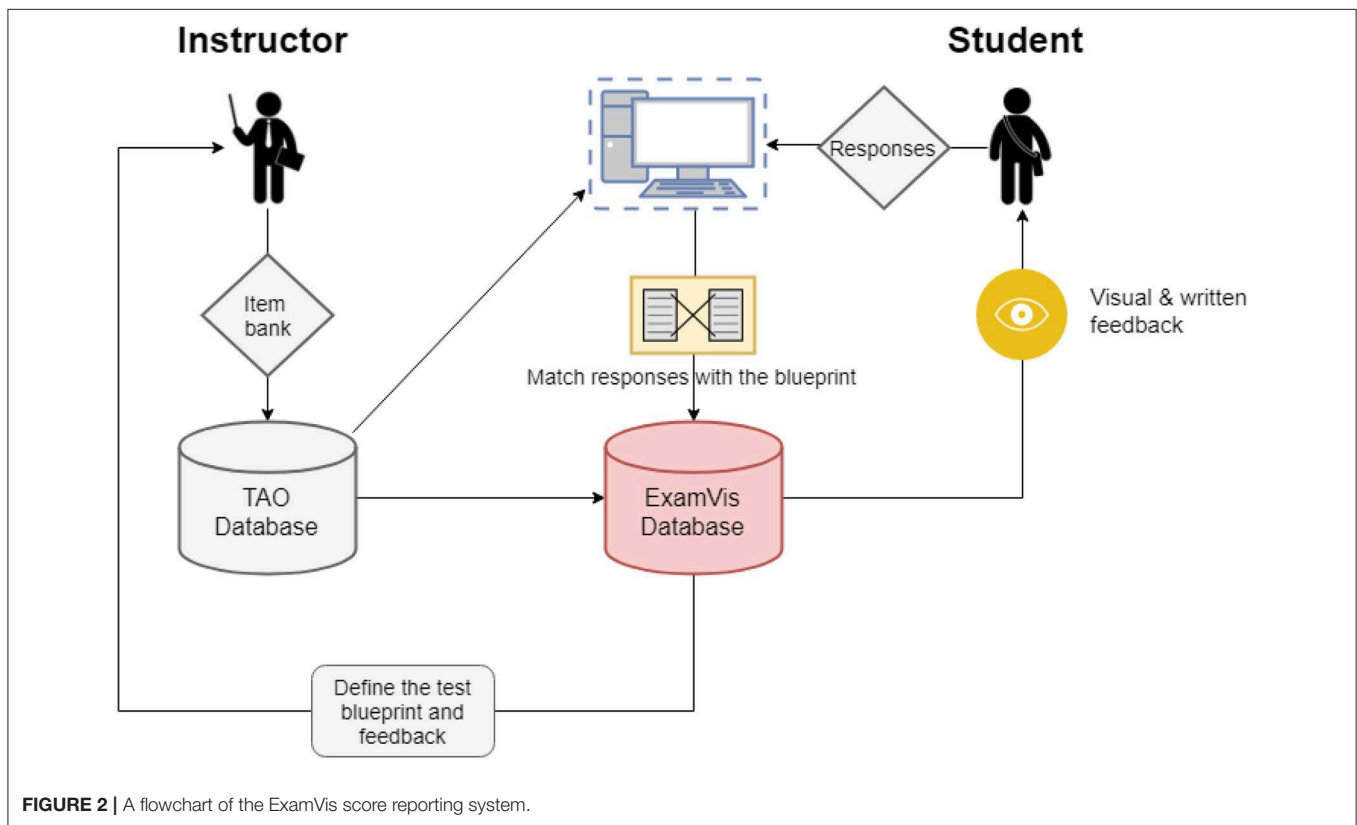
Instructor

Student

Responses

Item bank

Match responses with the blueprint

Visual & written feedback

TAO Database

ExamVis Database

Define the test blueprint and feedback

**FIGURE 2 |** A flowchart of the ExamVis score reporting system.